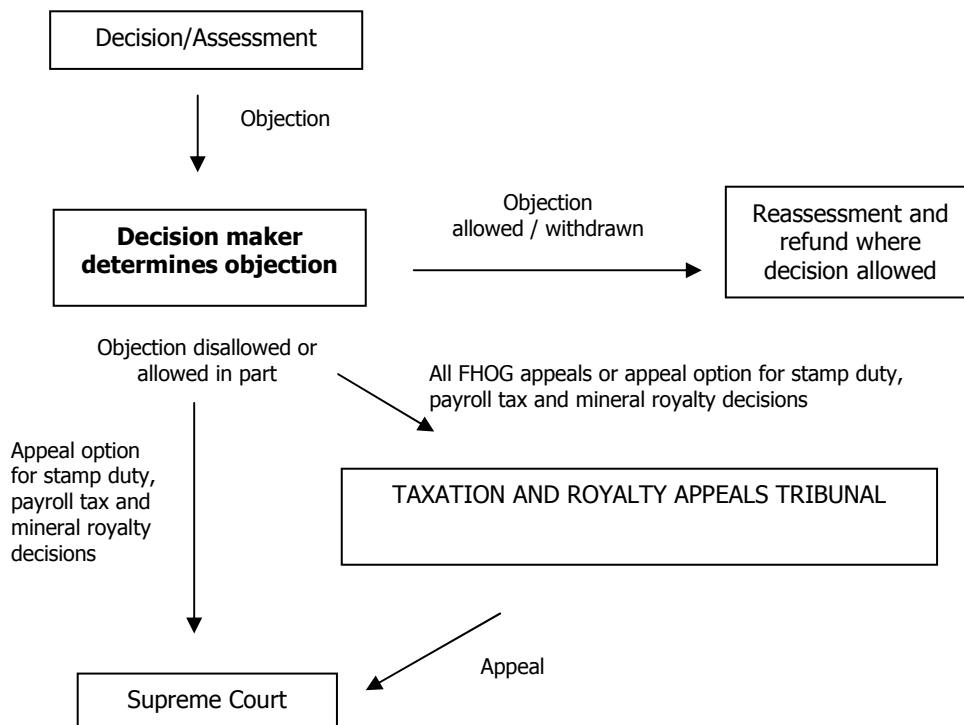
Decision/Assessment

Objection

Decision maker determines objection

Objection allowed / withdrawn

Reassessment and refund where decision allowed

Objection disallowed or allowed in part

All FHOG appeals or appeal option for stamp duty, payroll tax and mineral royalty decisions

Appeal option for stamp duty, payroll tax and mineral royalty decisions

TAXATION AND ROYALTY APPEALS TRIBUNAL

Appeal

Supreme Court